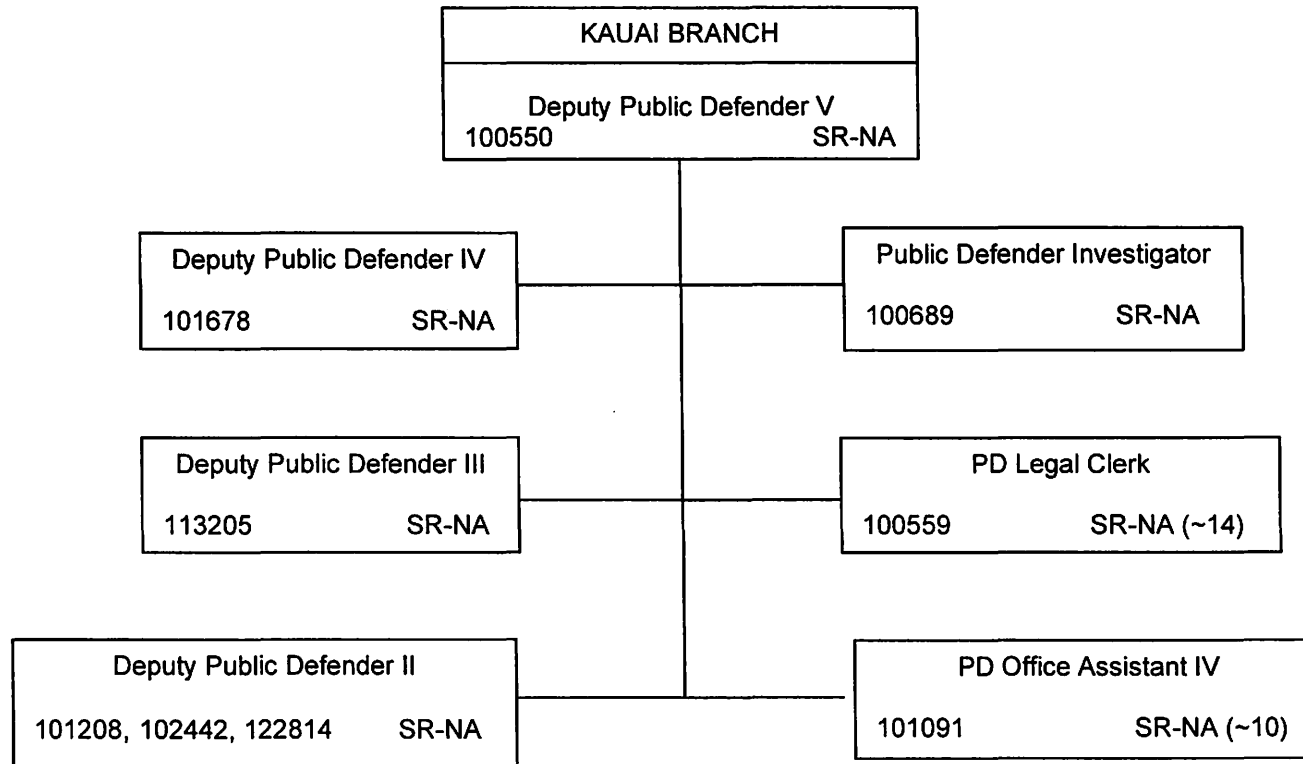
KAUAI BRANCH

Deputy Public Defender V
100550 SR-NA

Deputy Public Defender IV
101678 SR-NA

Public Defender Investigator
100689 SR-NA

Deputy Public Defender III
113205 SR-NA

PD Legal Clerk
100559 SR-NA (~14)

Deputy Public Defender II
101208, 102442, 122814 SR-NA

PD Office Assistant IV
101091 SR-NA (~10)